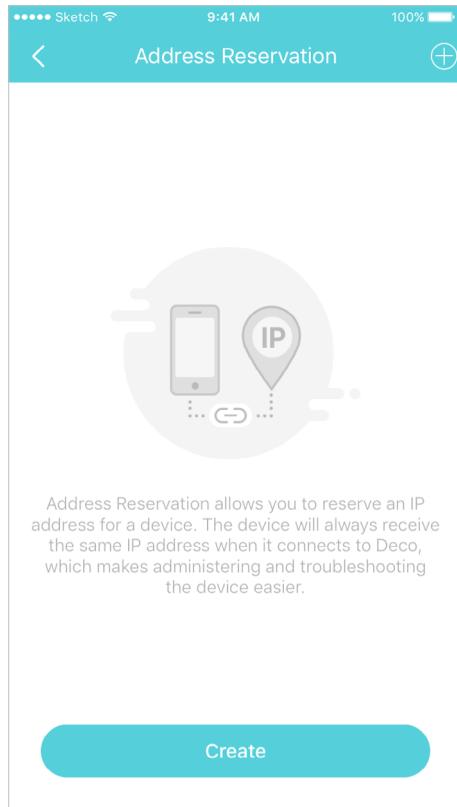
●●●●● Sketch 9:41 AM 100%

Address Reservation

IP

Address Reservation allows you to reserve an IP address for a device. The device will always receive the same IP address when it connects to Deco, which makes administering and troubleshooting the device easier.

Create